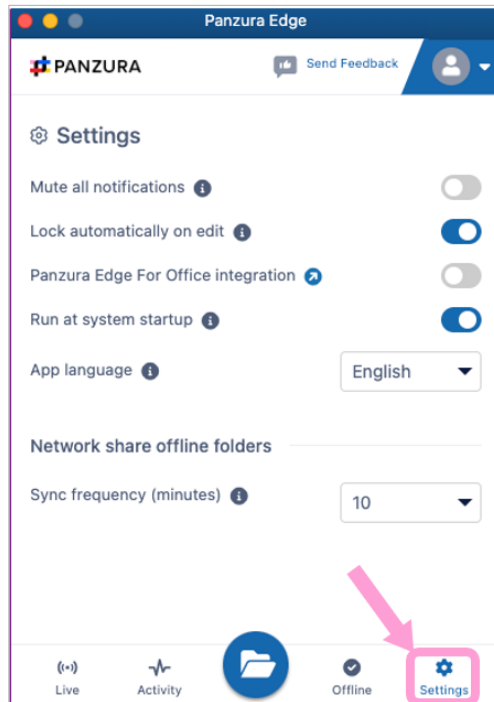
Panzura Edge

PANZURA

Send Feedback

Settings

Mute all notifications

Lock automatically on edit

Panzura Edge For Office integration

Run at system startup

App language

English

Network share offline folders

Sync frequency (minutes)

10

Live

Activity

Offline

Settings